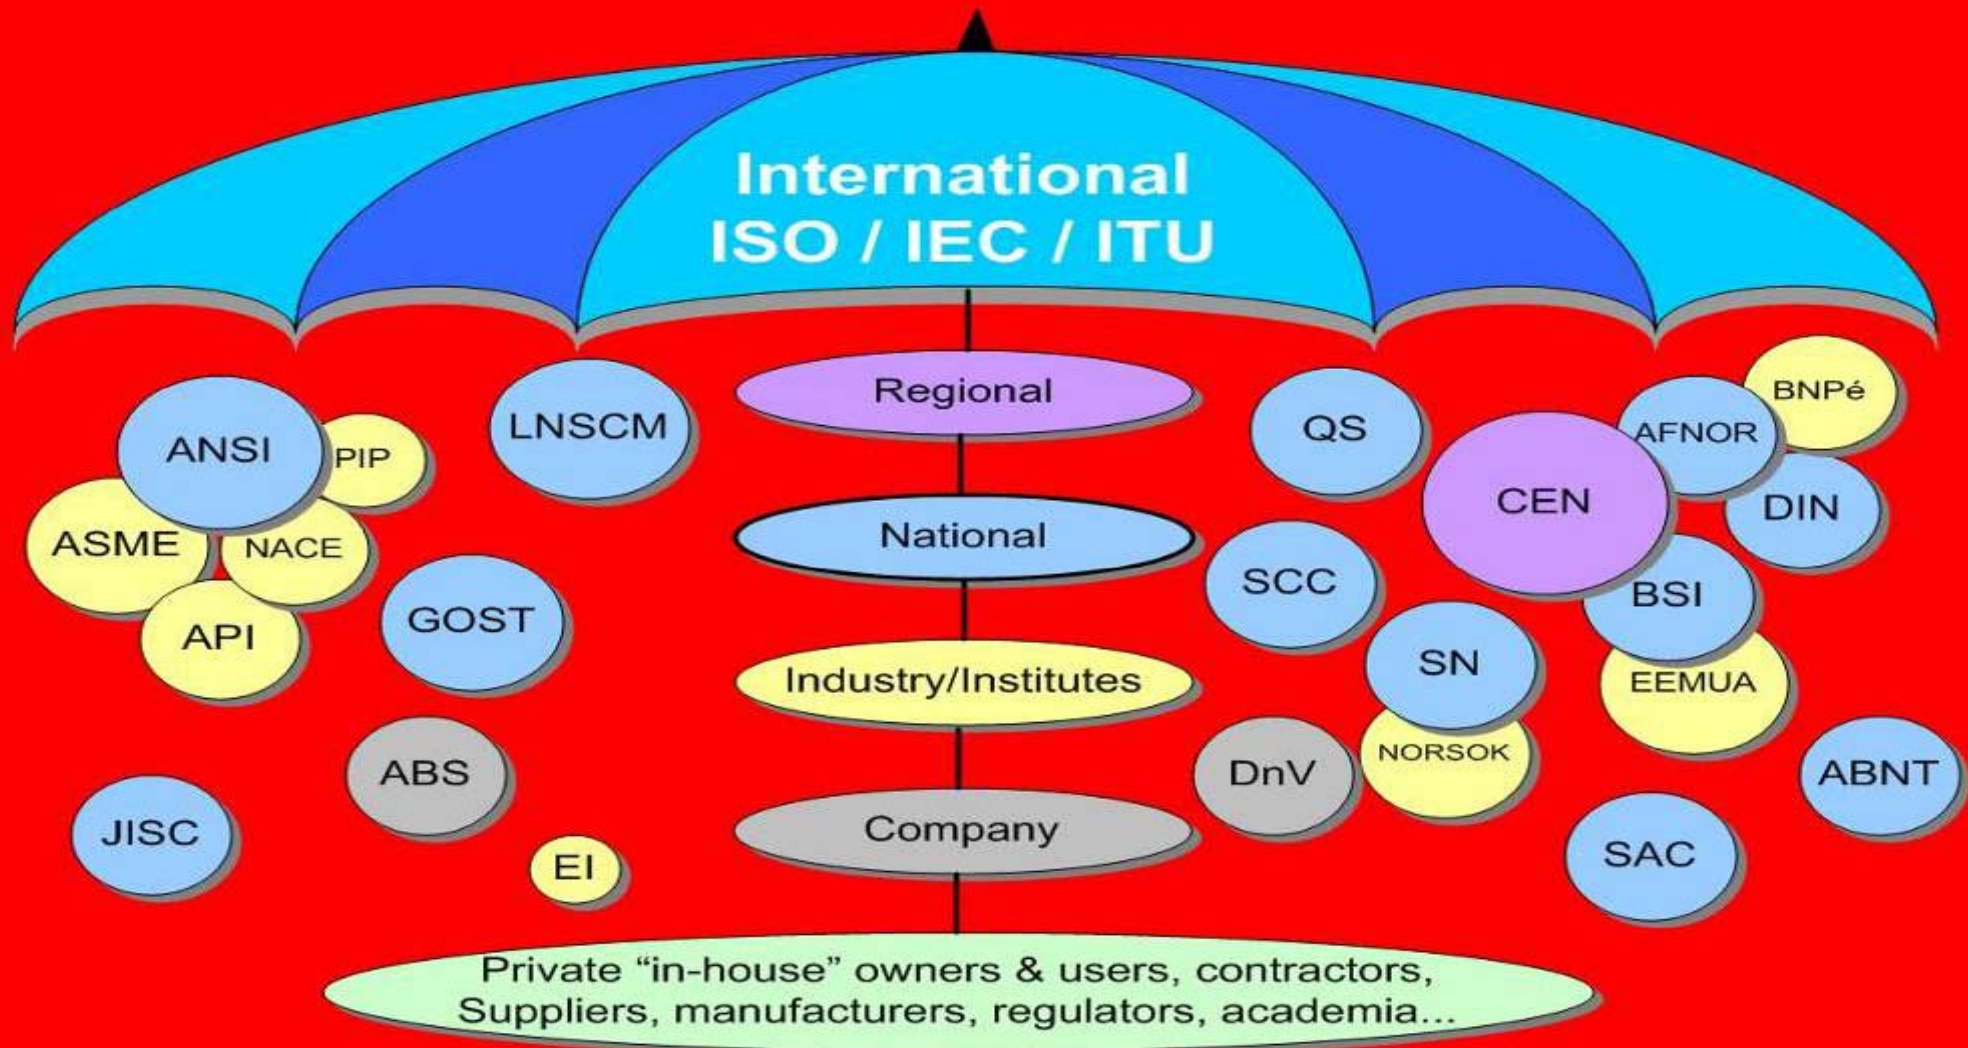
International
ISO / IEC / ITU

Regional

National

Industry/Institutes

Company

Private “in-house” owners & users, contractors, Suppliers, manufacturers, regulators, academia...

ANSI

PIP

ASME

NACE

API

LNSCM

GOST

ABS

JISC

EI

QS

SCC

SN

NORSOK

DnV

BNPé

AFNOR

CEN

DIN

BSI

EEMUA

ABNT

SAC